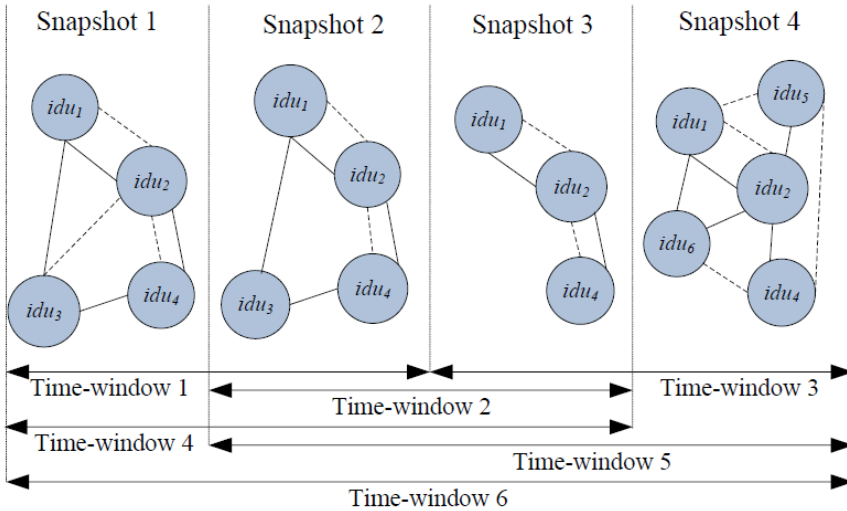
Snapshot 1

$idu_1$
$idu_2$
$idu_3$
$idu_4$

Snapshot 2

$idu_1$
$idu_2$
$idu_3$
$idu_4$

Snapshot 3

$idu_1$
$idu_2$
$idu_4$

Snapshot 4

$idu_5$
$idu_1$
$idu_2$
$idu_6$
$idu_4$

Time-window 1
Time-window 2
Time-window 3
Time-window 4
Time-window 5
Time-window 6